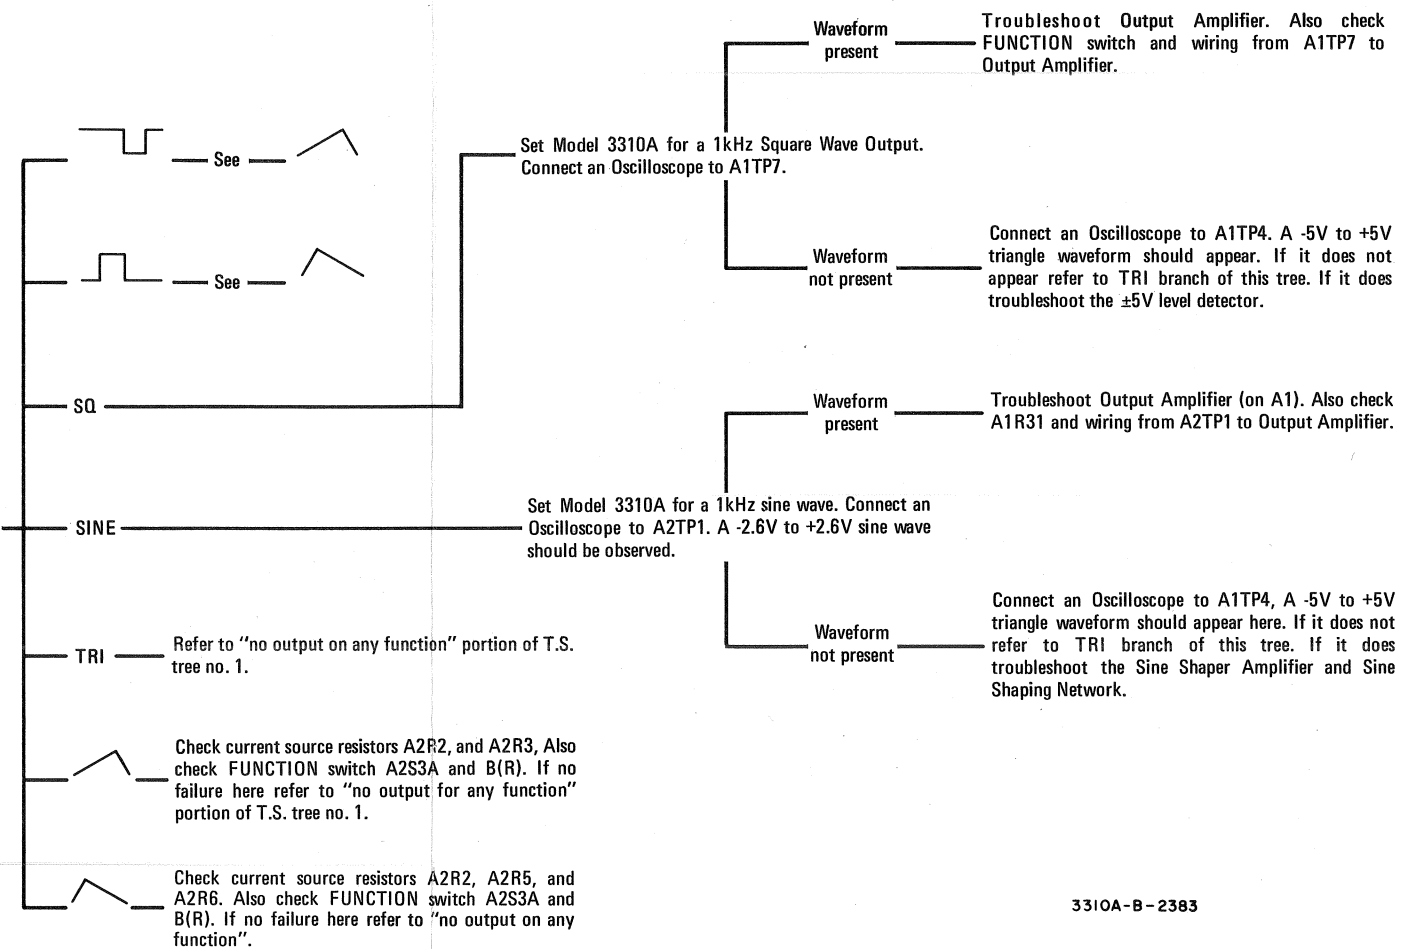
See

See

SQ

SINE

TRI

Refer to "no output on any function" portion of T.S. tree no. 1.

Check current source resistors A2R2, and A2R3, Also check FUNCTION switch A2S3A and B(R). If no failure here refer to "no output for any function" portion of T.S. tree no. 1.

Check current source resistors A2R2, A2R5, and A2R6. Also check FUNCTION switch A2S3A and B(R). If no failure here refer to "no output on any function".

Set Model 3310A for a 1kHz Square Wave Output. Connect an Oscilloscope to A1TP7.

Waveform present

Troubleshoot Output Amplifier. Also check FUNCTION switch and wiring from A1TP7 to Output Amplifier.

Waveform not present

Connect an Oscilloscope to A1TP4. A -5V to +5V triangle waveform should appear. If it does not appear refer to TRI branch of this tree. If it does troubleshoot the ±5V level detector.

Set Model 3310A for a 1kHz sine wave. Connect an Oscilloscope to A2TP1. A -2.6V to +2.6V sine wave should be observed.

Waveform present

Troubleshoot Output Amplifier (on A1). Also check A1R31 and wiring from A2TP1 to Output Amplifier.

Waveform not present

Connect an Oscilloscope to A1TP4, A -5V to +5V triangle waveform should appear here. If it does not refer to TRI branch of this tree. If it does troubleshoot the Sine Shaper Amplifier and Sine Shaping Network.

3310A-B-2383